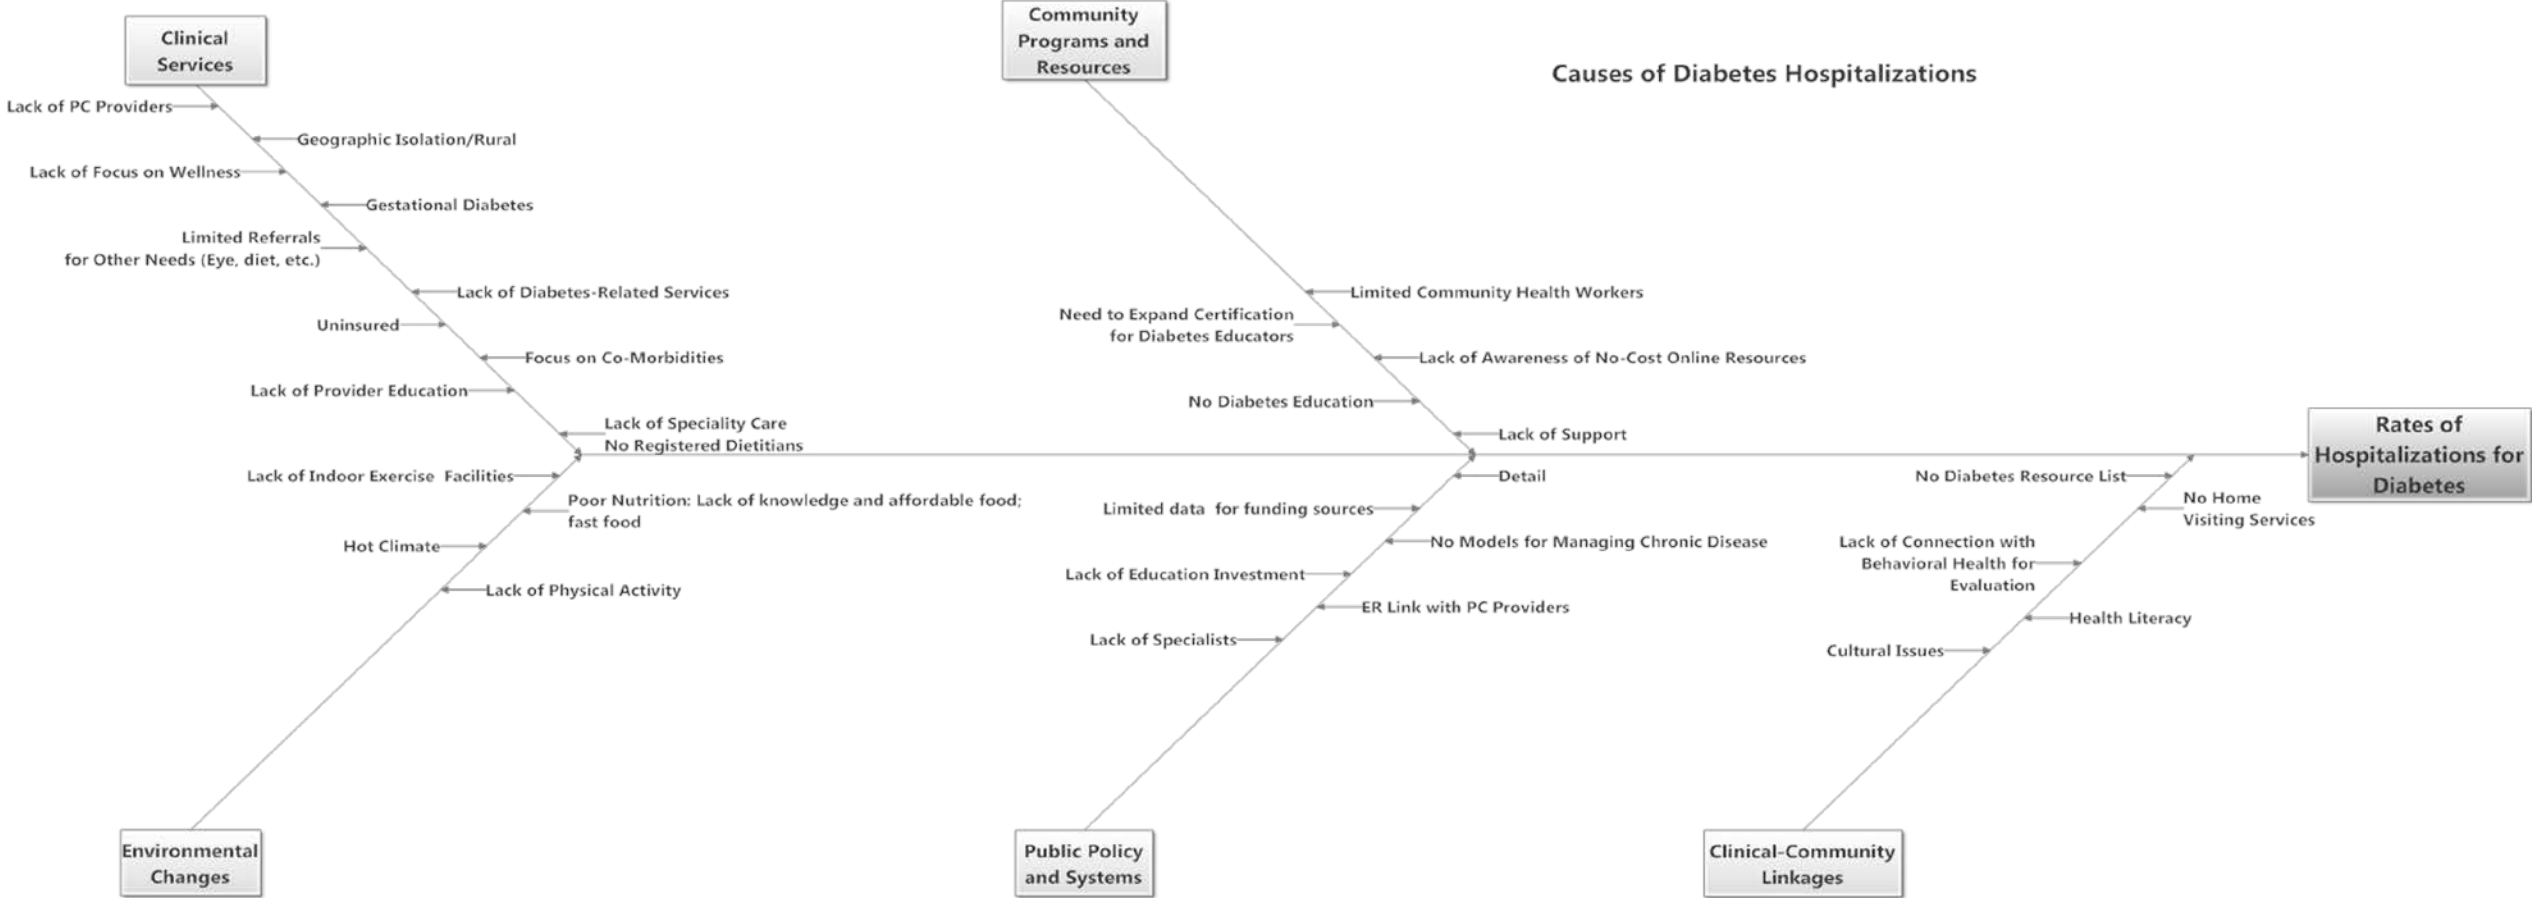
Causes of Diabetes Hospitalizations

Clinical Services

Lack of PC Providers

Geographic Isolation/Rural

Lack of Focus on Wellness

Gestational Diabetes

Limited Referrals for Other Needs (Eye, diet, etc.)

Lack of Diabetes-Related Services

Uninsured

Focus on Co-Morbidities

Lack of Provider Education

Lack of Speciality Care
No Registered Dietitians

Community Programs and Resources

Limited Community Health Workers

Need to Expand Certification for Diabetes Educators

Lack of Awareness of No-Cost Online Resources

No Diabetes Education

Lack of Support

Rates of Hospitalizations for Diabetes

Lack of Indoor Exercise Facilities

Poor Nutrition: Lack of knowledge and affordable food; fast food

Hot Climate

Lack of Physical Activity

Environmental Changes

Detail

Limited data for funding sources

No Models for Managing Chronic Disease

Lack of Education Investment

ER Link with PC Providers

Lack of Specialists

Public Policy and Systems

No Diabetes Resource List

No Home Visiting Services

Lack of Connection with Behavioral Health for Evaluation

Health Literacy

Cultural Issues

Clinical-Community Linkages